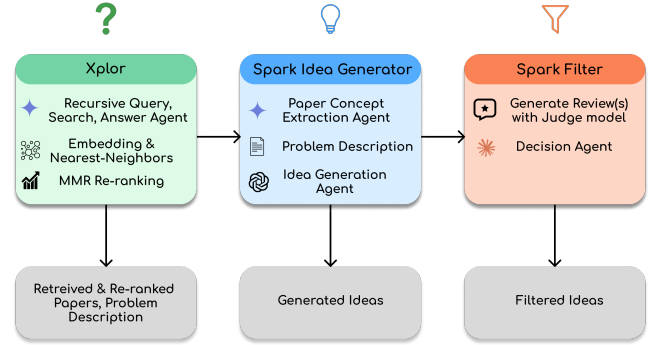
Xplor

Recursive Query, Search, Answer Agent

Embedding & Nearest-Neighbors

MMR Re-ranking

Spark Idea Generator

Paper Concept Extraction Agent

Problem Description

Idea Generation Agent

Spark Filter

Generate Review(s) with Judge model

Decision Agent

Retreived & Re-ranked Papers, Problem Description

Generated Ideas

Filtered Ideas